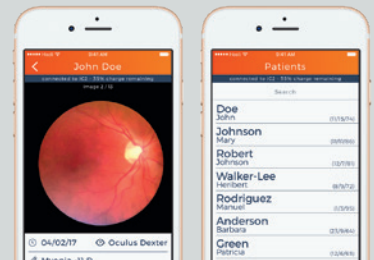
John Doe
connected to ICI · 93% charge remaining
image 2 / 10
04/02/17
Oculus Dexter
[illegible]

Patients
connected to ICI · 93% charge remaining
Search
Doe
John
(11/13/74)
Johnson
Mary
(01/01/90)
Robert
Johnson
(12/7/81)
Walker-Lee
Heribert
(8/9/72)
Rodriguez
Manuel
(1/3/95)
Anderson
Barbara
(3/8/85)
Green
Patricia
(12/6/61)